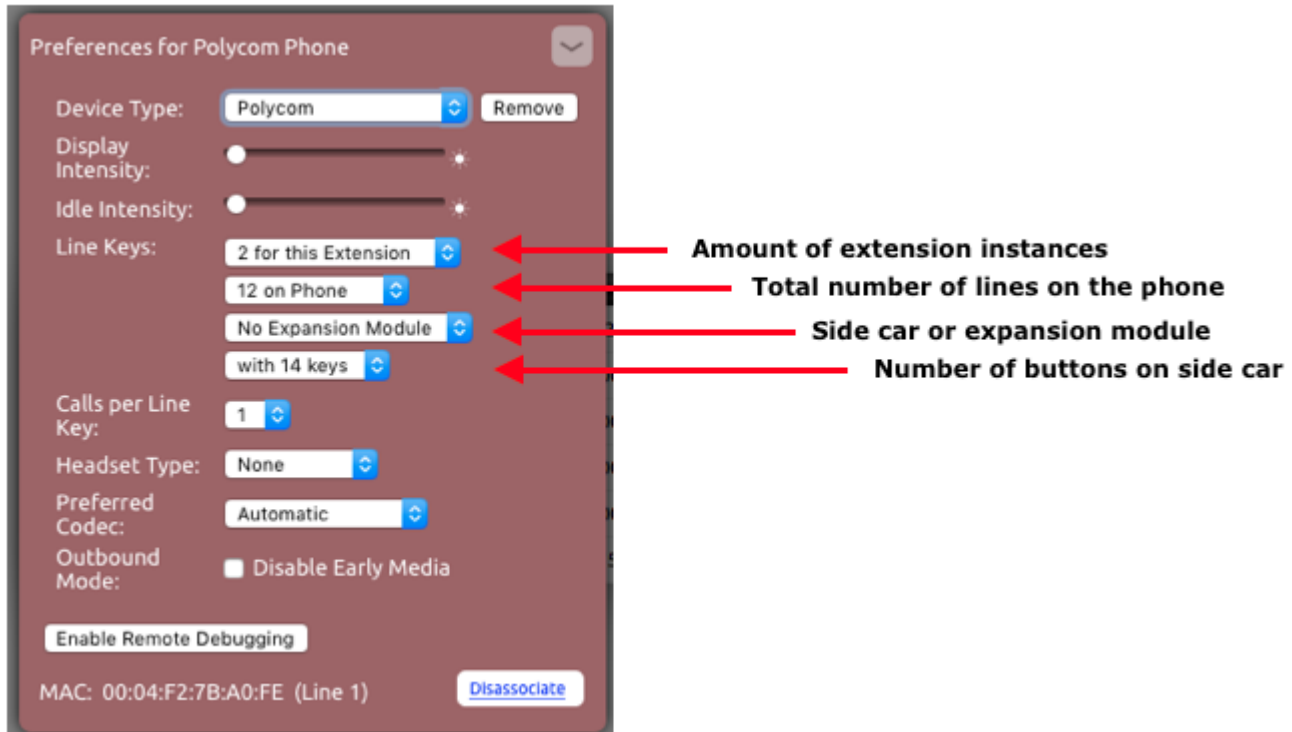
Preferences for Polycom Phone

Device Type: Polycom Remove

Display Intensity:

Idle Intensity:

Line Keys: 2 for this Extension

12 on Phone

No Expansion Module

with 14 keys

Amount of extension instances

Total number of lines on the phone

Side car or expansion module

Number of buttons on side car

Calls per Line Key: 1

Headset Type: None

Preferred Codec: Automatic

Outbound Mode: Disable Early Media

Enable Remote Debugging

MAC: 00:04:F2:7B:A0:FE (Line 1) Disassociate